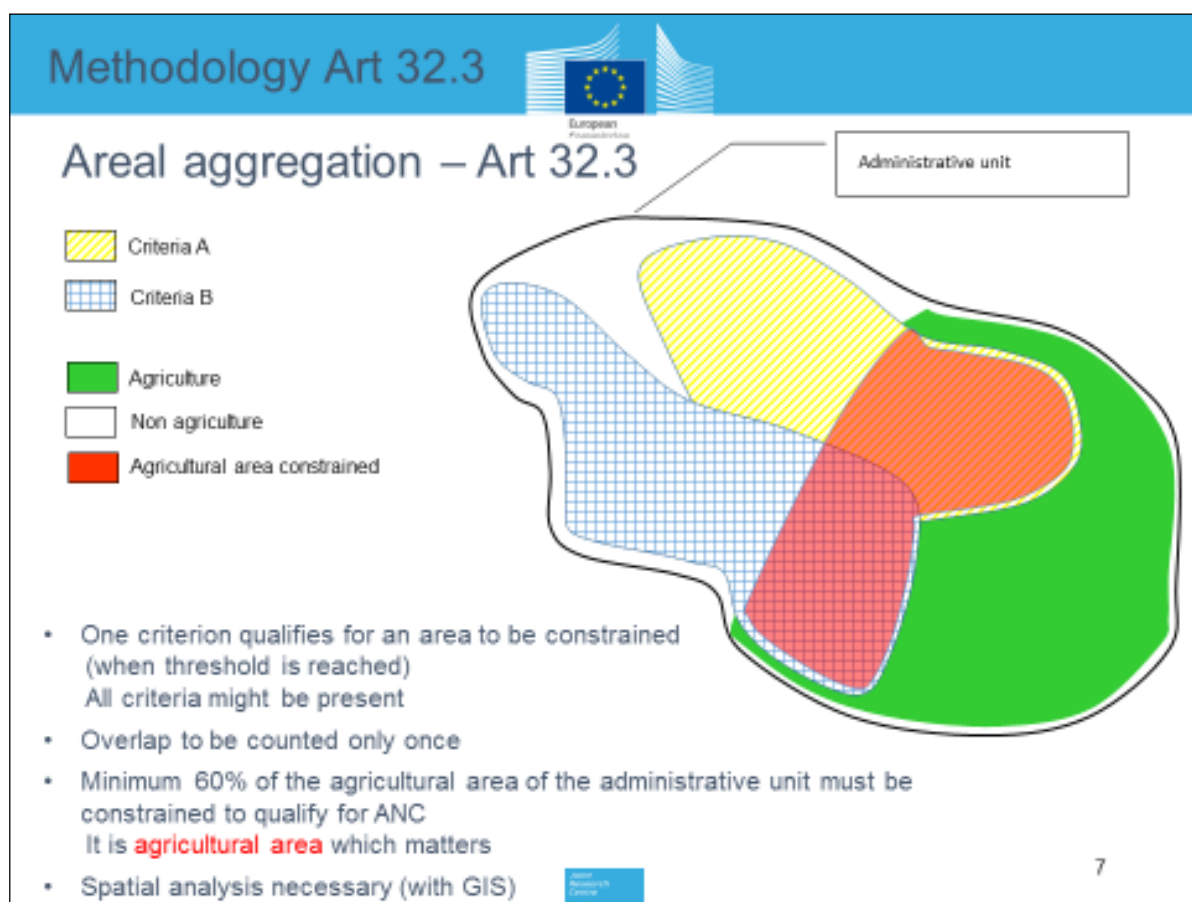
Methodology Art 32.3

European Commission

Areal aggregation – Art 32.3

Administrative unit

Criteria A

Criteria B

Agriculture

Non agriculture

Agricultural area constrained

- One criterion qualifies for an area to be constrained (when threshold is reached)
All criteria might be present
- Overlap to be counted only once
- Minimum 60% of the agricultural area of the administrative unit must be constrained to qualify for ANC
It is agricultural area which matters
- Spatial analysis necessary (with GIS)

Joint Research Centre

7